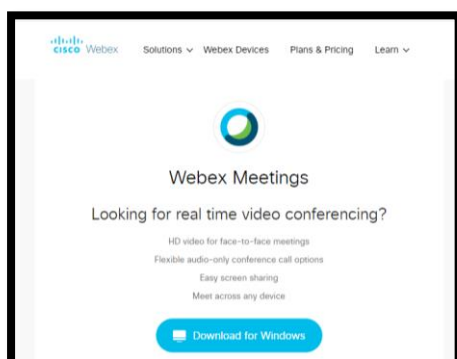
cisco Webex Solutions ∨ Webex Devices Plans & Pricing Learn ∨

Webex Meetings

Looking for real time video conferencing?

HD video for face-to-face meetings

Flexible audio-only conference call options

Easy screen sharing

Meet across any device

Download for Windows